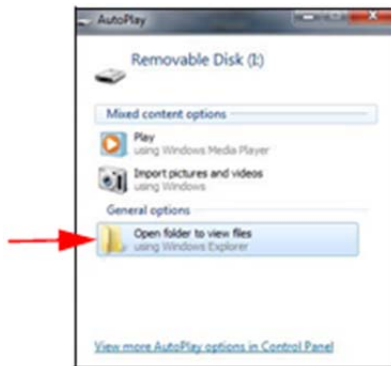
AutoPlay

Removable Disk (I:)

Mixed content options

Play
using Windows Media Player

Import pictures and videos
using Windows

General options

Open folder to view files
using Windows Explorer

View more AutoPlay options in Control Panel